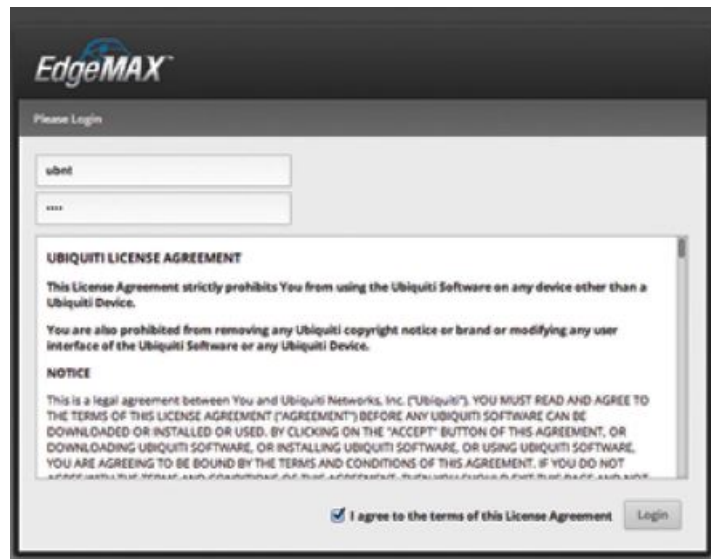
EdgeMAX

Please Login

ubnt

····

UBIQUITI LICENSE AGREEMENT

This License Agreement strictly prohibits You from using the Ubiquiti Software on any device other than a Ubiquiti Device.

You are also prohibited from removing any Ubiquiti copyright notice or brand or modifying any user interface of the Ubiquiti Software or any Ubiquiti Device.

NOTICE

This is a legal agreement between You and Ubiquiti Networks, Inc. ("Ubiquiti"). YOU MUST READ AND AGREE TO THE TERMS OF THIS LICENSE AGREEMENT ("AGREEMENT") BEFORE ANY UBIQUITI SOFTWARE CAN BE DOWNLOADED OR INSTALLED OR USED. BY CLICKING ON THE "ACCEPT" BUTTON OF THIS AGREEMENT, OR DOWNLOADING UBIQUITI SOFTWARE, OR INSTALLING UBIQUITI SOFTWARE, OR USING UBIQUITI SOFTWARE, YOU ARE AGREEING TO BE BOUND BY THE TERMS AND CONDITIONS OF THIS AGREEMENT. IF YOU DO NOT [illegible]

I agree to the terms of this License Agreement

Login